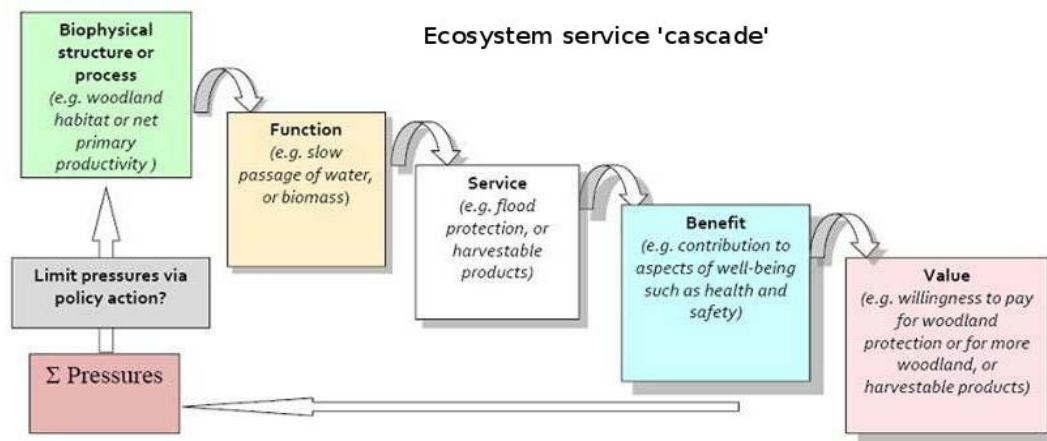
Ecosystem service 'cascade'

Biophysical structure or process
(e.g. woodland habitat or net primary productivity )

Function
(e.g. slow passage of water, or biomass)

Service
(e.g. flood protection, or harvestable products)

Benefit
(e.g. contribution to aspects of well-being such as health and safety)

Value
(e.g. willingness to pay for woodland protection or for more woodland, or harvestable products)

Limit pressures via policy action?

$\Sigma$ Pressures